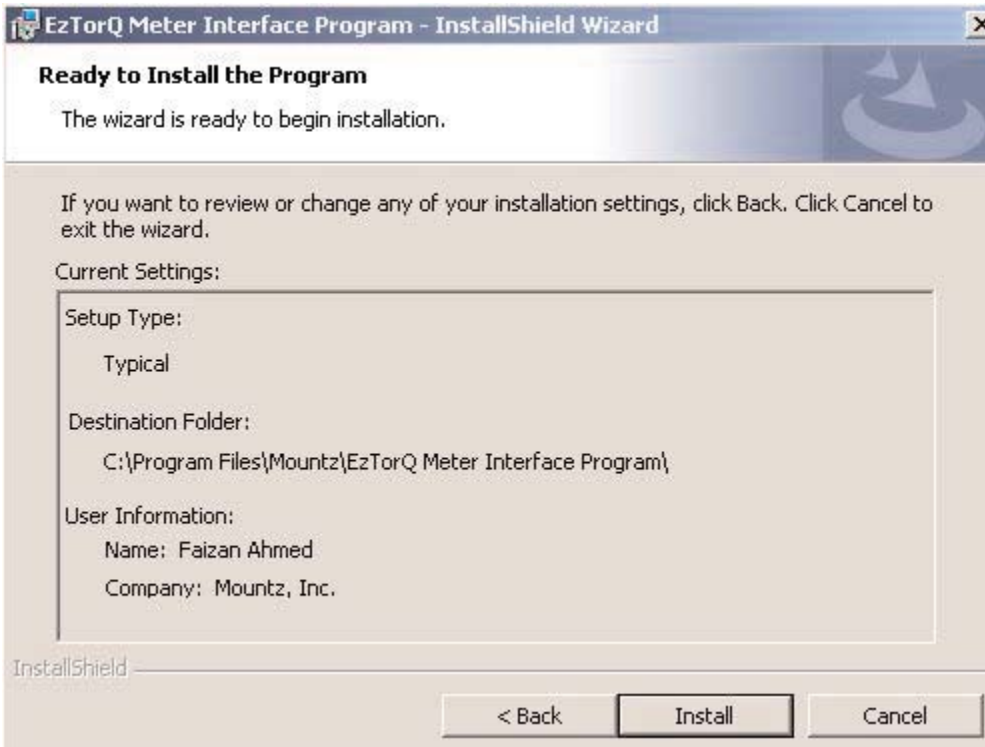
EzTorQ Meter Interface Program - InstallShield Wizard

Ready to Install the Program

The wizard is ready to begin installation.

If you want to review or change any of your installation settings, click Back. Click Cancel to exit the wizard.

Current Settings:

Setup Type:

Typical

Destination Folder:

C:\Program Files\Mountz\EzTorQ Meter Interface Program\

User Information:

Name: Faizan Ahmed

Company: Mountz, Inc.

InstallShield

< Back

Install

Cancel